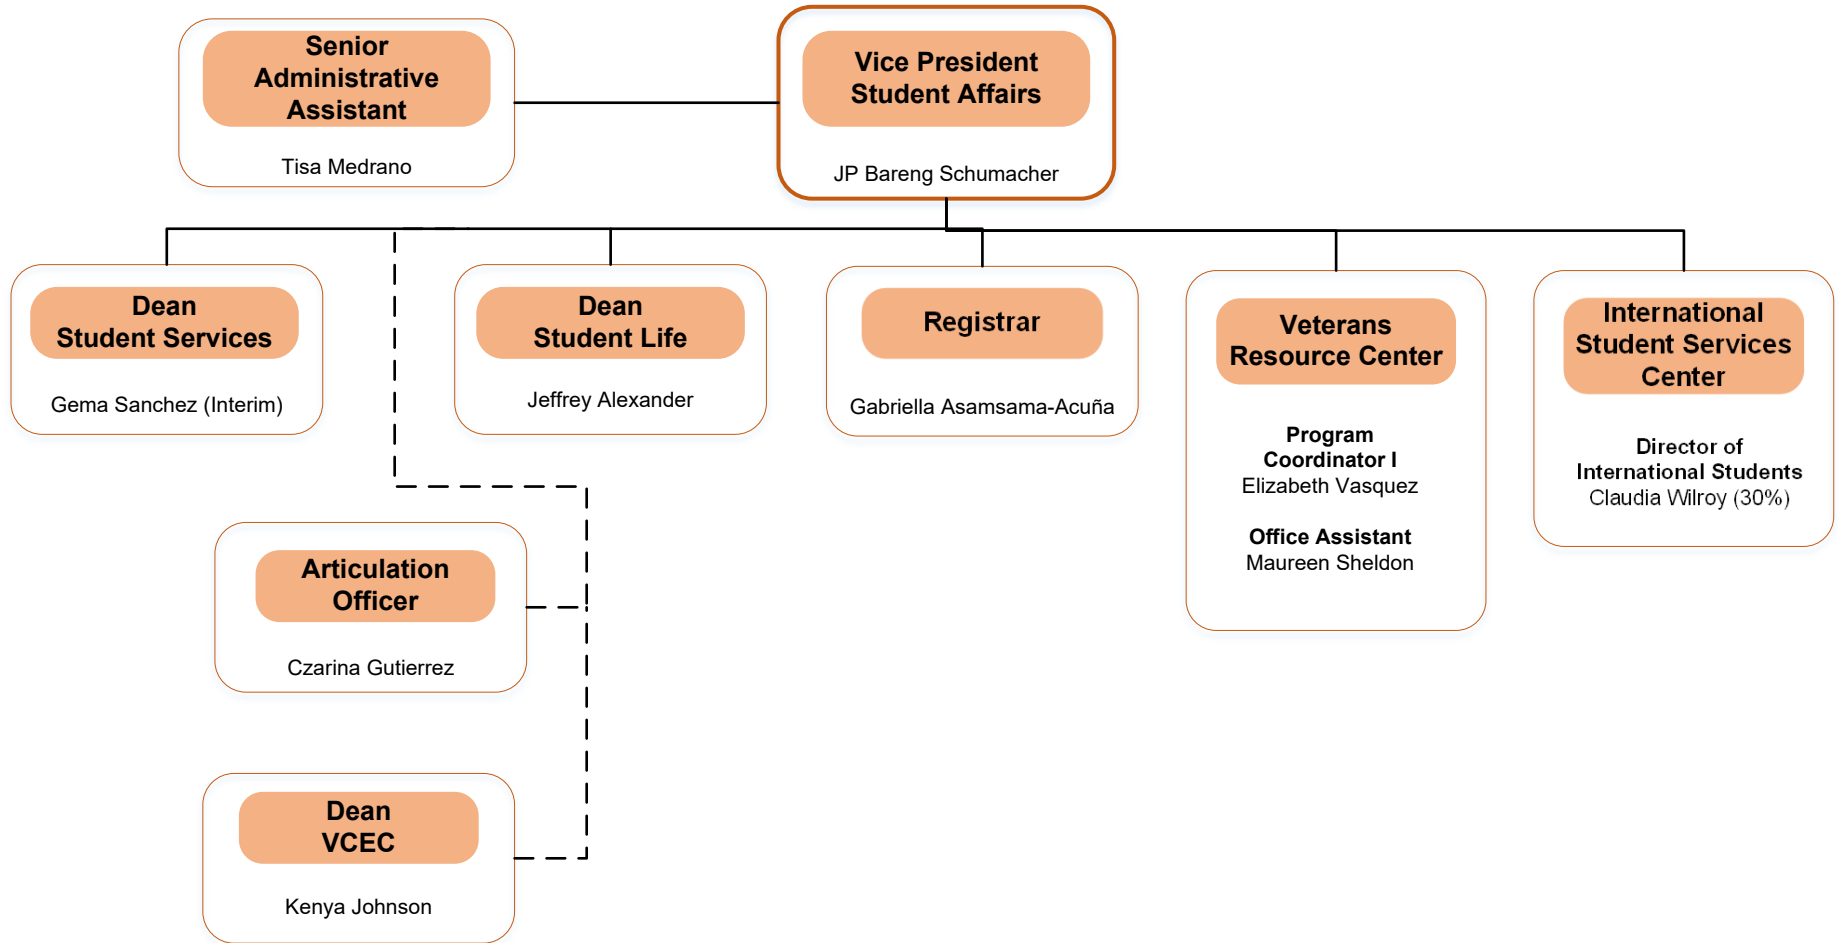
Senior Administrative Assistant

Tisa Medrano

Vice President Student Affairs

JP Bareng Schumacher

Dean Student Services

Gema Sanchez (Interim)

Dean Student Life

Jeffrey Alexander

Registrar

Gabriella Asamsama-Acuña

Veterans Resource Center

Program Coordinator I
Elizabeth Vasquez

Office Assistant
Maureen Sheldon

International Student Services Center

Director of International Students
Claudia Wilroy (30%)

Articulation Officer

Czarina Gutierrez

Dean VCEC

Kenya Johnson